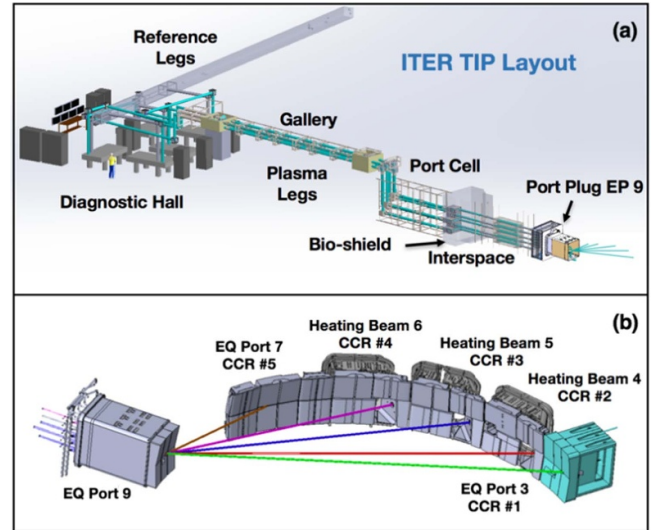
(a)

Reference Legs

ITER TIP Layout

Gallery

Plasma Legs

Port Cell

Diagnostic Hall

Port Plug EP 9

Bio-shield

Interspace

(b)

Heating Beam 6
CCR #4

EQ Port 7
CCR #5

Heating Beam 5
CCR #3

Heating Beam 4
CCR #2

EQ Port 9

EQ Port 3
CCR #1